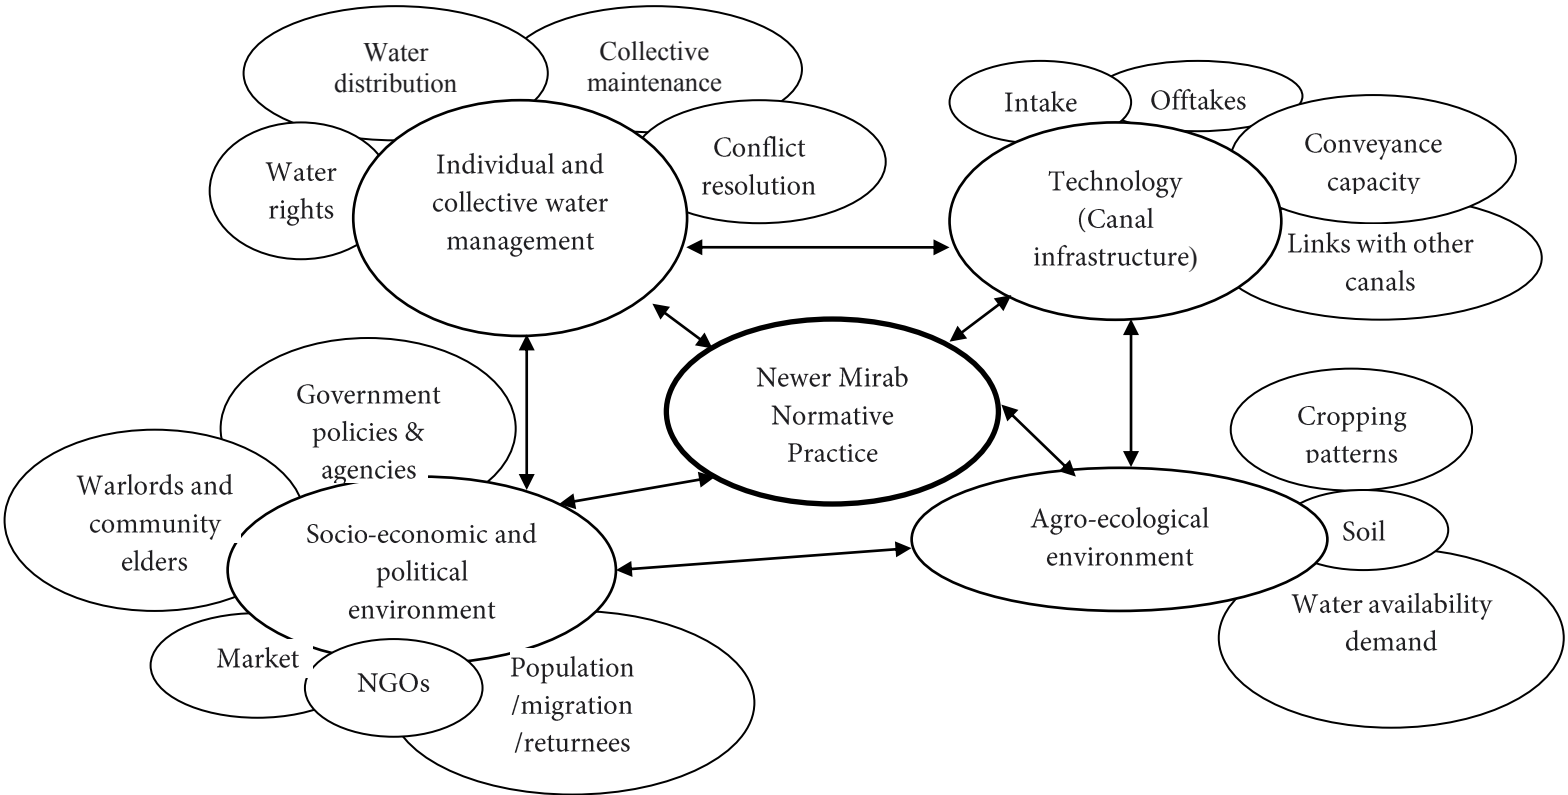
Water distribution

Collective maintenance

Water rights

Individual and collective water management

Conflict resolution

Intake

Offtakes

Conveyance capacity

Technology (Canal infrastructure)

Links with other canals

Newer Mirab Normative Practice

Government policies & agencies

Warlords and community elders

Socio-economic and political environment

Market

NGOs

Population /migration /returnees

Cropping patterns

Agro-ecological environment

Soil

Water availability demand